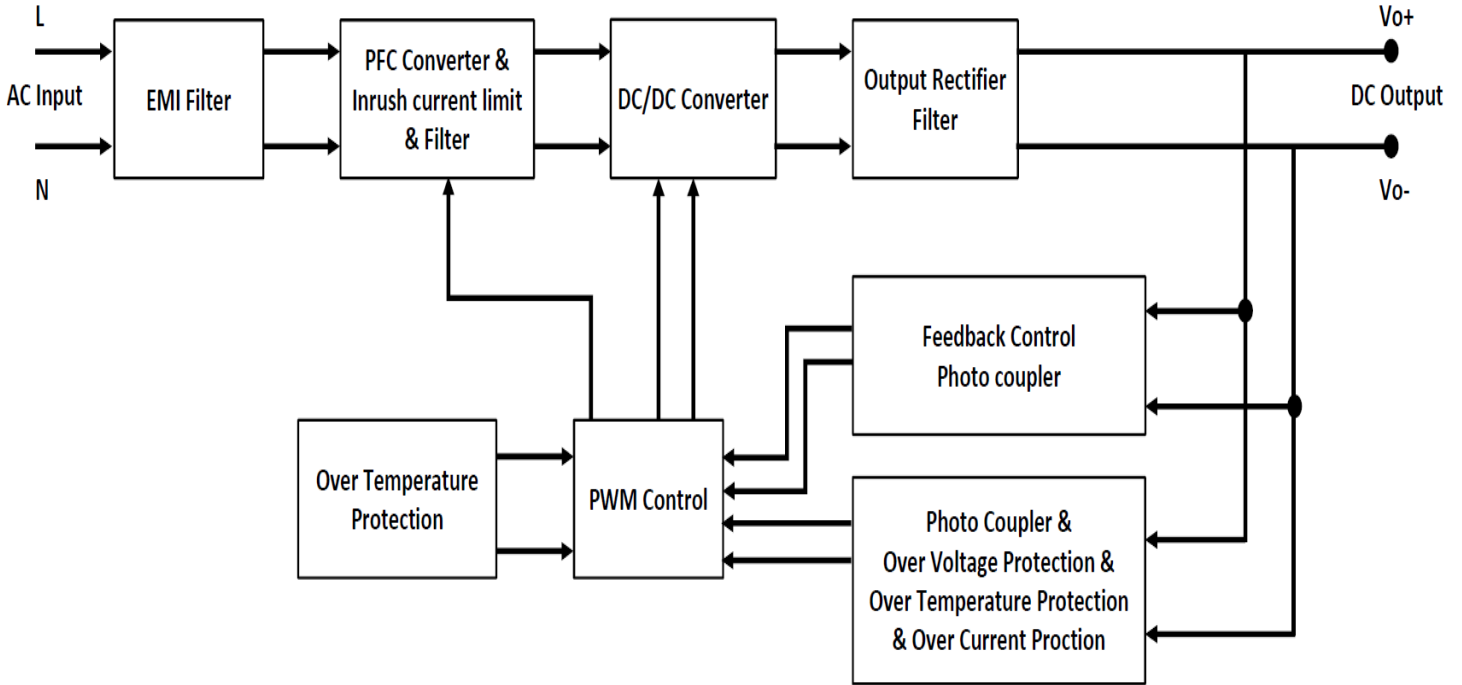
L

AC Input

N

EMI Filter

PFC Converter & Inrush current limit & Filter

DC/DC Converter

Output Rectifier Filter

Vo+

DC Output

Vo-

Feedback Control Photo coupler

Over Temperature Protection

PWM Control

Photo Coupler & Over Voltage Protection & Over Temperature Protection & Over Current Proction